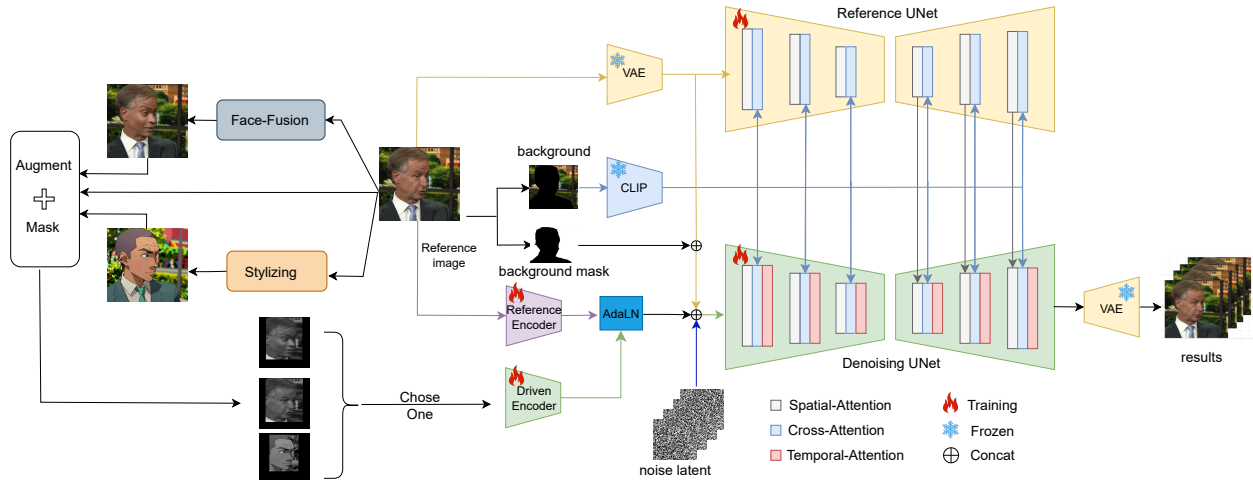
Reference UNet

Face-Fusion

Augment

Mask

VAE

background

CLIP

Reference image

background mask

Stylizing

Reference Encoder

AdaLN

Chose One

Driven Encoder

noise latent

Denoising UNet

VAE

results

Spatial-Attention

Cross-Attention

Temporal-Attention

Training

Frozen

Concat